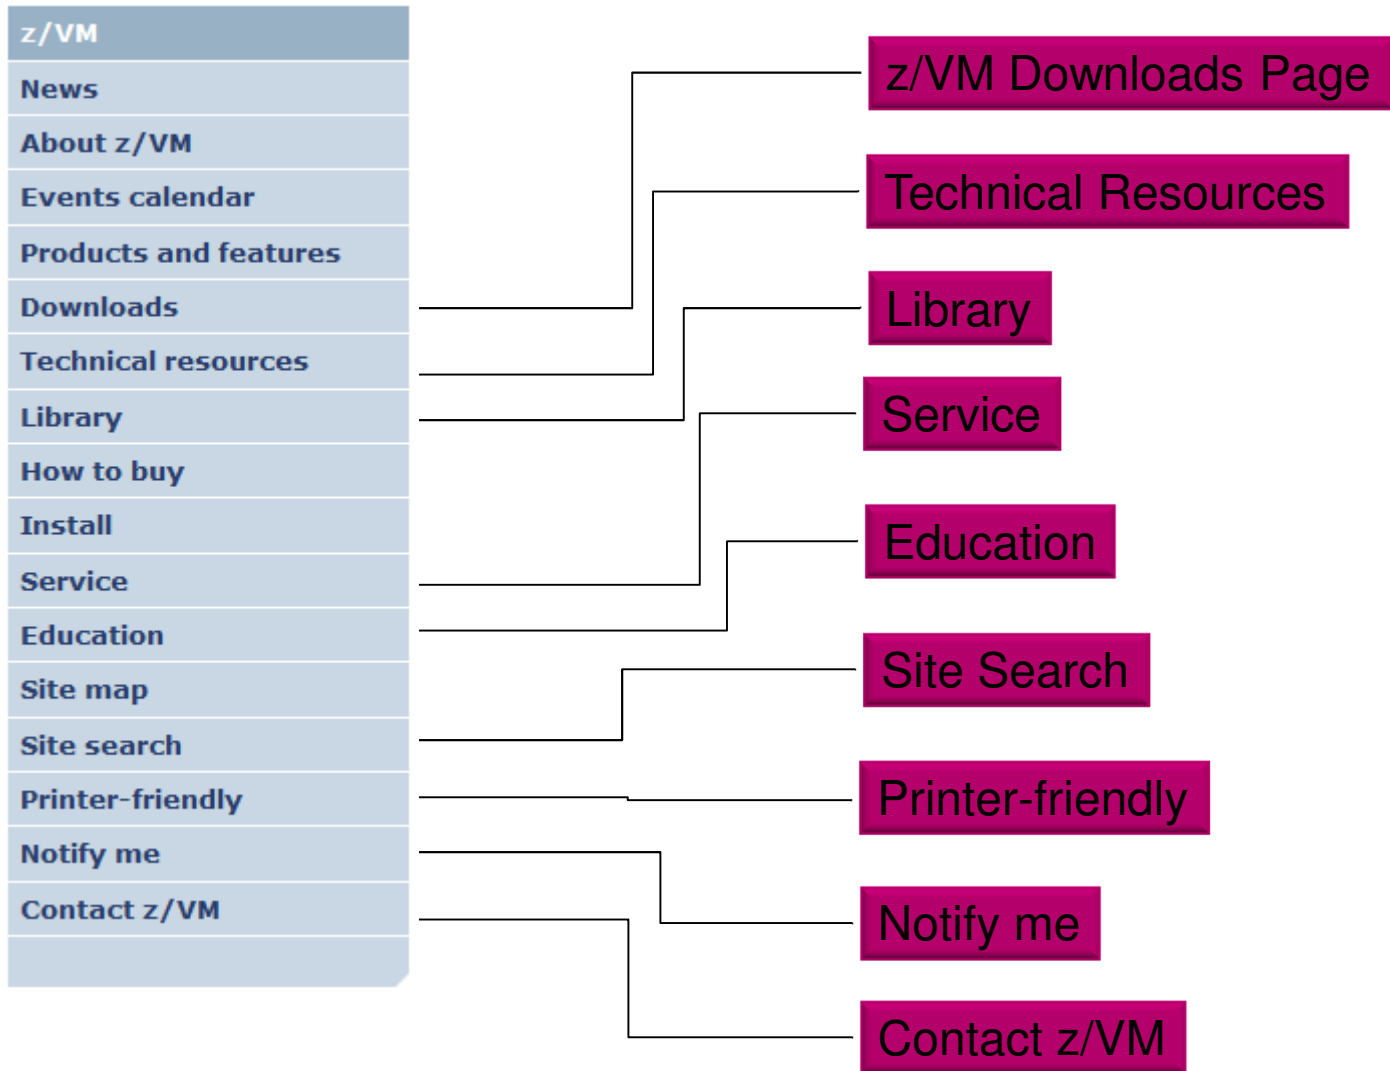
z/VM
News
About z/VM
Events calendar
Products and features
Downloads
Technical resources
Library
How to buy
Install
Service
Education
Site map
Site search
Printer-friendly
Notify me
Contact z/VM

z/VM Downloads Page
Technical Resources
Library
Service
Education
Site Search
Printer-friendly
Notify me
Contact z/VM